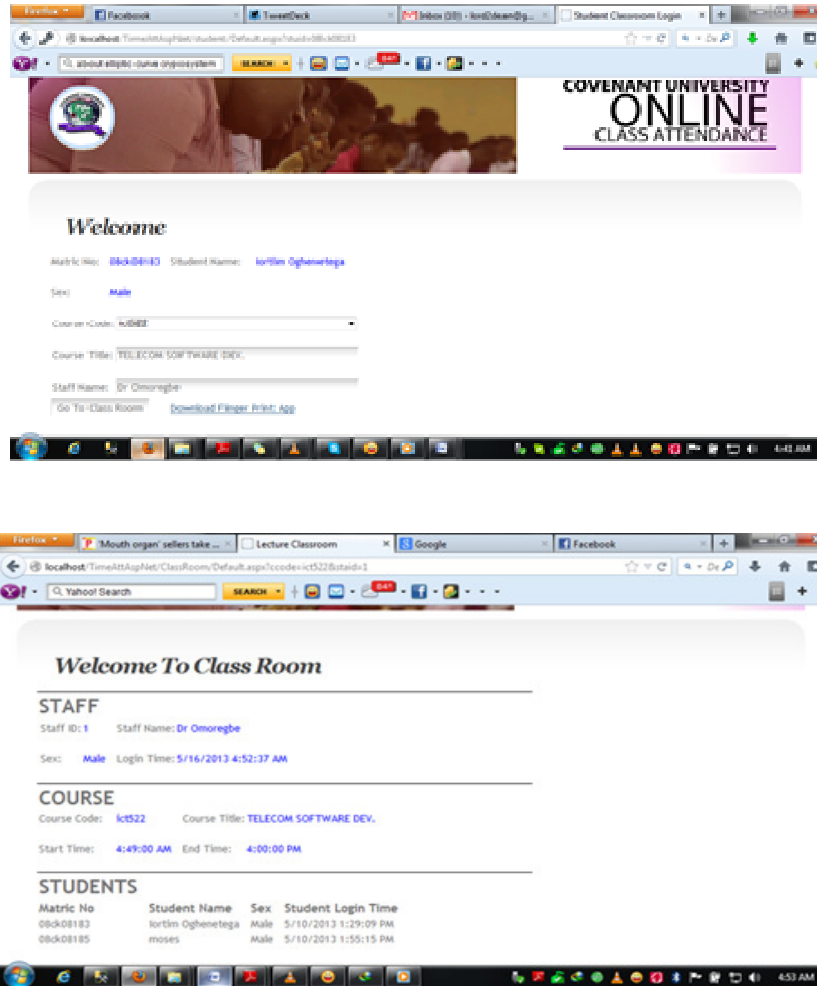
Firefox
Facebook
TweetDeck
Inbox (33) - lord2dean@g...
Student Classroom Login
localhost/TimeAttAspNet/student/Default.aspx?stuid=08ck08183
SEARCH
COVENANT UNIVERSITY
ONLINE
CLASS ATTENDANCE

Welcome

Matric No: 08ck08183 Student Name: Iortim Oghenetega

Sex: Male

Course Code: ict522

Course Title: TELECOM SOFTWARE DEV.

Staff Name: Dr Omoregbe

Go To Class Room Download Finger Print App

4:41 AM

Firefox
'Mouth organ' sellers take ...
Lecture Classroom
Google
Facebook
localhost/TimeAttAspNet/ClassRoom/Default.aspx?ccode=ict522&staid=1
Yahoo! Search
SEARCH

Welcome To Class Room

STAFF

Staff ID: 1 Staff Name: Dr Omoregbe

Sex: Male Login Time: 5/16/2013 4:52:37 AM

COURSE

Course Code: ict522 Course Title: TELECOM SOFTWARE DEV.

Start Time: 4:49:00 AM End Time: 4:00:00 PM

STUDENTS

| Matric No | Student Name | Sex | Student Login Time |
|---|---|---|---|
| 08ck08183 | Iortim Oghenetega | Male | 5/10/2013 1:29:09 PM |
| 08ck08185 | moses | Male | 5/10/2013 1:55:15 PM |

4:53 AM